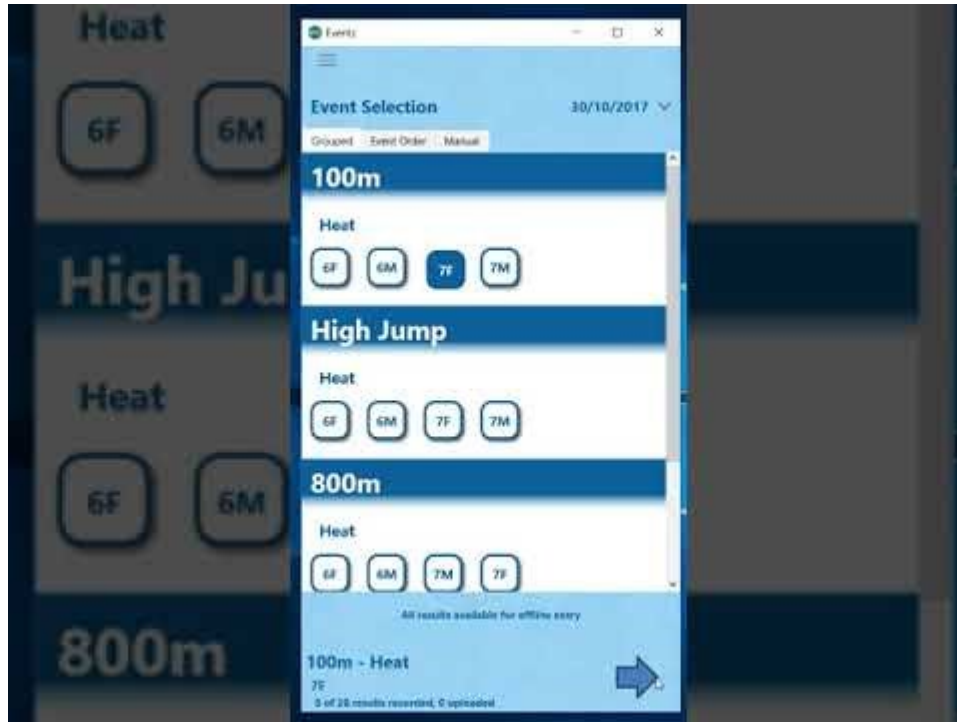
Heat

6F

6M

High Ju

Heat

6F

6M

800m

Events

Event Selection

30/10/2017

Grouped

Event Order

Manual

100m

Heat

6F

6M

7F

7M

High Jump

Heat

6F

6M

7F

7M

800m

Heat

6F

6M

7M

7F

All results available for offline entry

100m - Heat

7F

0 of 20 results recorded, 0 uploaded